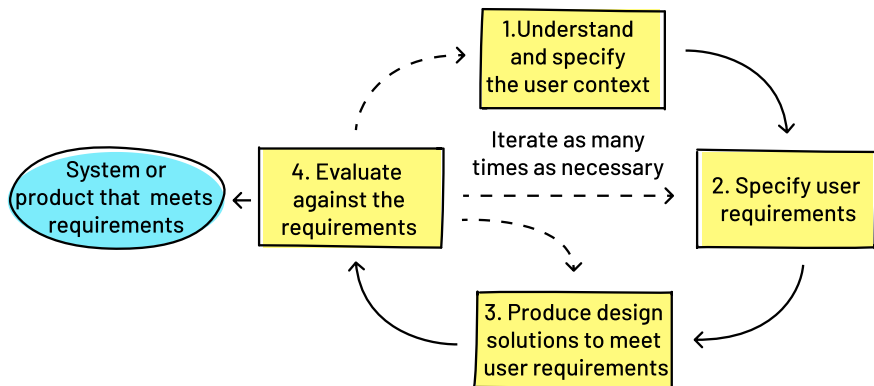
1.Understand and specify the user context

System or product that meets requirements

4. Evaluate against the requirements

Iterate as many times as necessary

2. Specify user requirements

3. Produce design solutions to meet user requirements